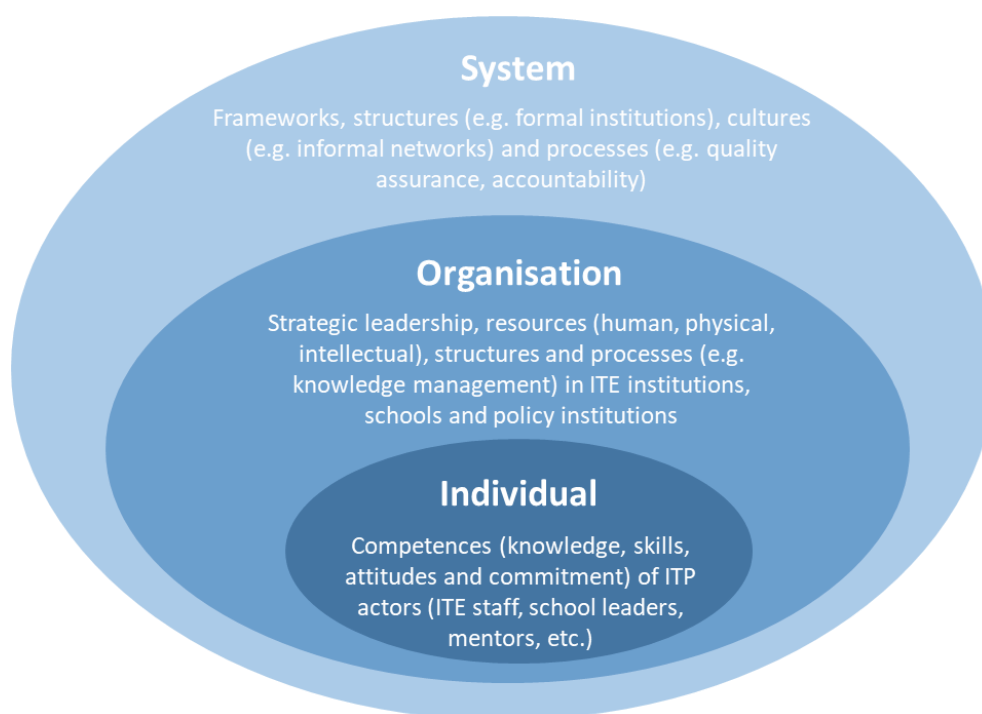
System

Frameworks, structures (e.g. formal institutions), cultures (e.g. informal networks) and processes (e.g. quality assurance, accountability)

Organisation

Strategic leadership, resources (human, physical, intellectual), structures and processes (e.g. knowledge management) in ITE institutions, schools and policy institutions

Individual

Competences (knowledge, skills, attitudes and commitment) of ITP actors (ITE staff, school leaders, mentors, etc.)